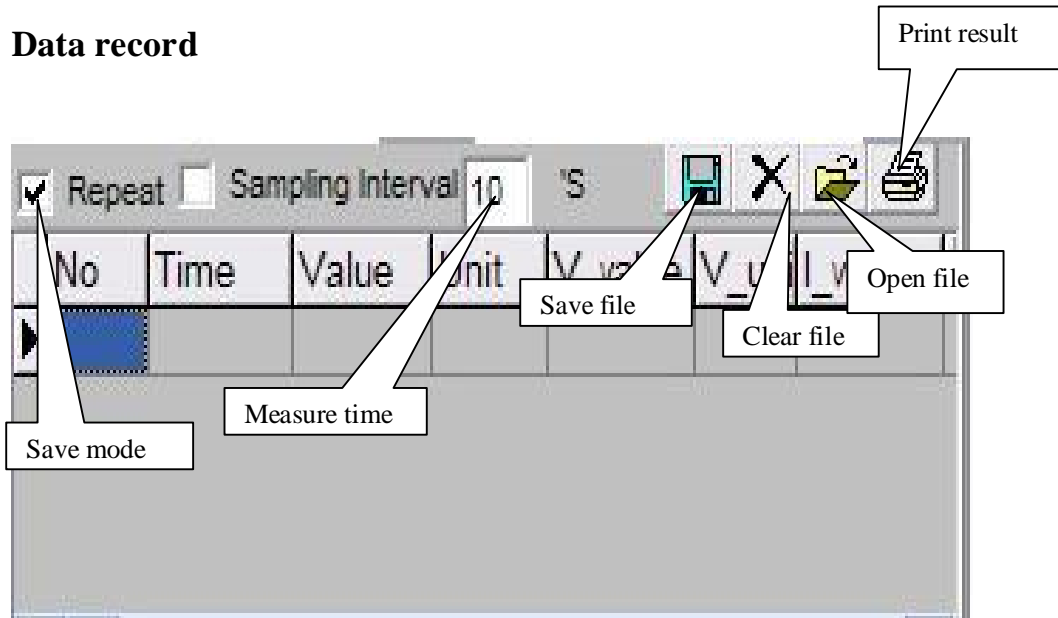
Data record

Print result

Repeat Sampling Interval 10 'S

| No | Time | Value | Unit | V_va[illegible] | V_u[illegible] | I_v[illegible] |
|---|---|---|---|---|---|---|
| | | | | | | |

Save file

Open file

Clear file

Measure time

Save mode